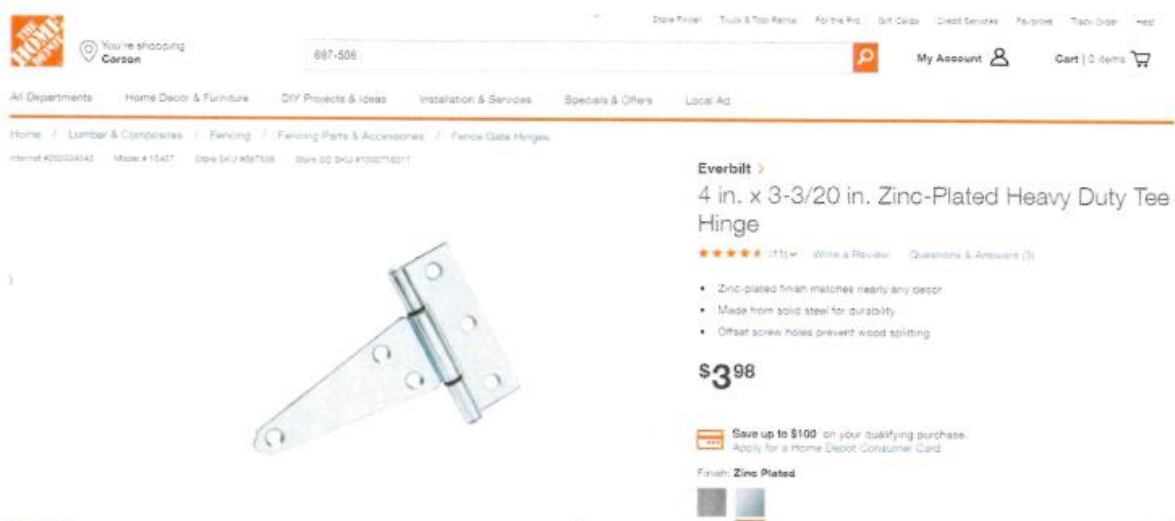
THE HOME DEPOT

You're shopping Carson

697-506

Store Finder  Truck & Tool Rental  For the Pro  Gift Cards  Credit Services  Favorites  Track Order  Help

My Account

Cart | 0 items

All Departments  Home Decor & Furniture  DIY Projects & Ideas  Installation & Services  Specials & Offers  Local Ad

Home / Lumber & Composites / Fencing / Fencing Parts & Accessories / Fence Gate Hinges

Internet #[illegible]  Model # 15407  Store SKU #697506  Store SO SKU #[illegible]

Everbilt >

4 in. x 3-3/20 in. Zinc-Plated Heavy Duty Tee Hinge

(11)  Write a Review  Questions & Answers (3)

• Zinc-plated finish matches nearly any decor
• Made from solid steel for durability
• Offset screw holes prevent wood splitting

$3.98

Save up to $100 on your qualifying purchase.
Apply for a Home Depot Consumer Card

Finish: Zinc Plated